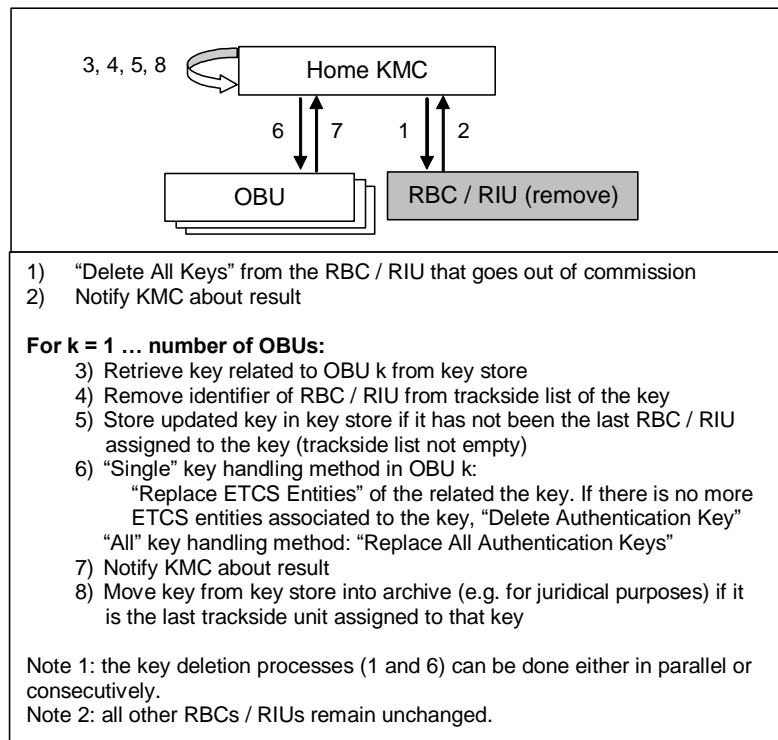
3, 4, 5, 8

Home KMC

6 7 1 2

OBU

RBC / RIU (remove)

1) "Delete All Keys" from the RBC / RIU that goes out of commission
2) Notify KMC about result

**For k = 1 … number of OBUs:**
3) Retrieve key related to OBU k from key store
4) Remove identifier of RBC / RIU from trackside list of the key
5) Store updated key in key store if it has not been the last RBC / RIU assigned to the key (trackside list not empty)
6) "Single" key handling method in OBU k:
"Replace ETCS Entities" of the related the key. If there is no more ETCS entities associated to the key, "Delete Authentication Key"
"All" key handling method: "Replace All Authentication Keys"
7) Notify KMC about result
8) Move key from key store into archive (e.g. for juridical purposes) if it is the last trackside unit assigned to that key

Note 1: the key deletion processes (1 and 6) can be done either in parallel or consecutively.
Note 2: all other RBCs / RIUs remain unchanged.